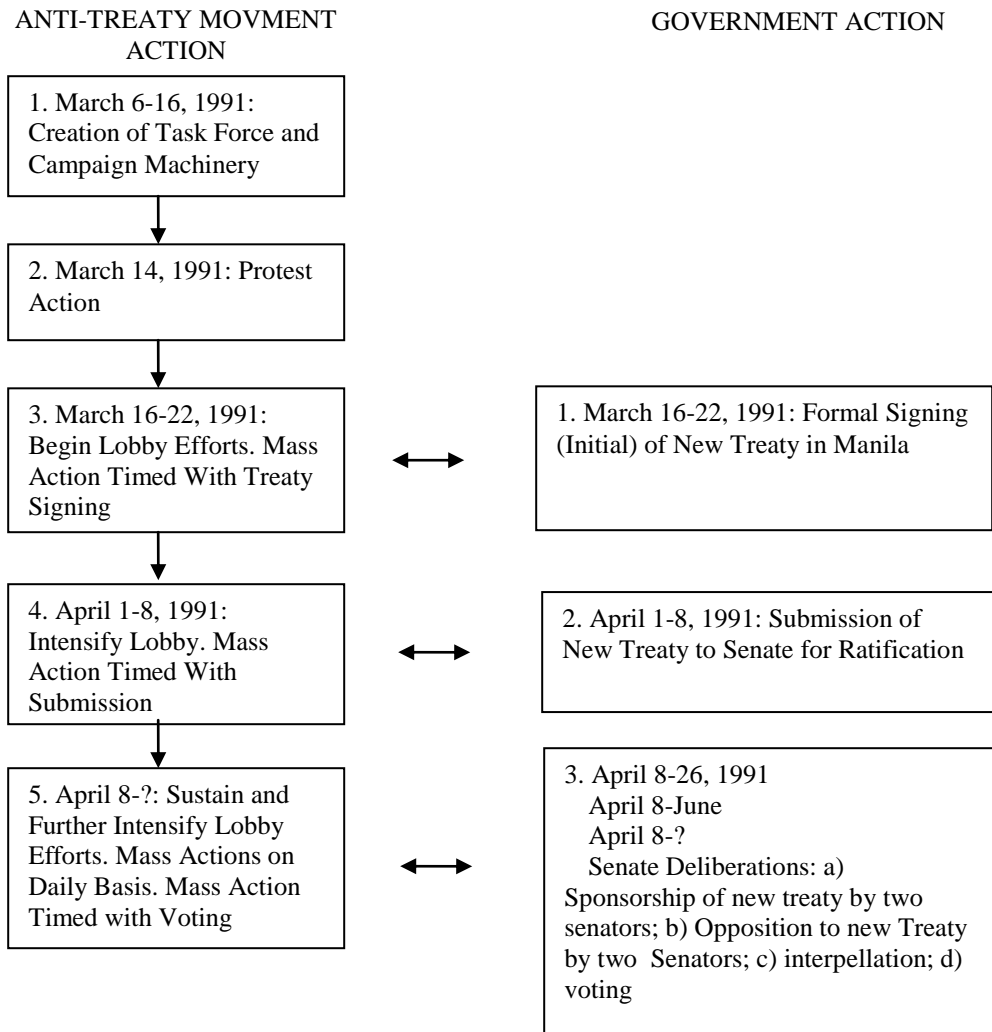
ANTI-TREATY MOVMENT ACTION

GOVERNMENT ACTION

1. March 6-16, 1991: Creation of Task Force and Campaign Machinery

2. March 14, 1991: Protest Action

3. March 16-22, 1991: Begin Lobby Efforts. Mass Action Timed With Treaty Signing

4. April 1-8, 1991: Intensify Lobby. Mass Action Timed With Submission

5. April 8-?: Sustain and Further Intensify Lobby Efforts. Mass Actions on Daily Basis. Mass Action Timed with Voting

1. March 16-22, 1991: Formal Signing (Initial) of New Treaty in Manila

2. April 1-8, 1991: Submission of New Treaty to Senate for Ratification

3. April 8-26, 1991
April 8-June
April 8-?
Senate Deliberations: a) Sponsorship of new treaty by two senators; b) Opposition to new Treaty by two Senators; c) interpellation; d) voting